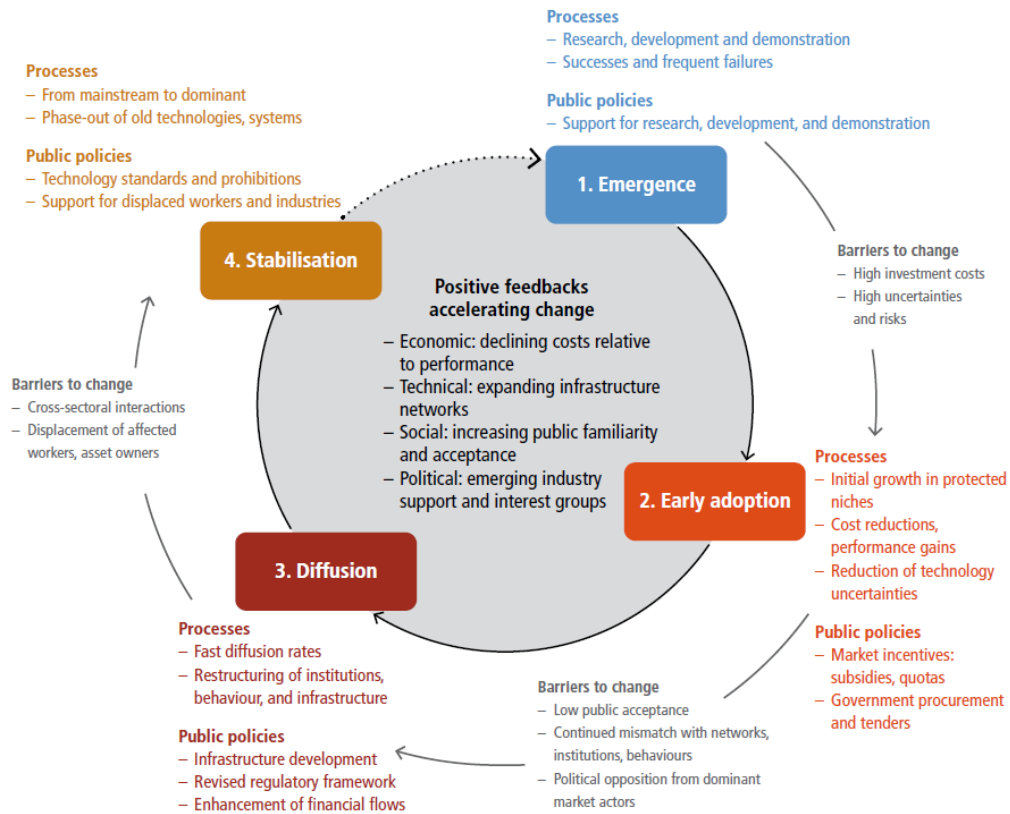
Processes
– Research, development and demonstration
– Successes and frequent failures

Public policies
– Support for research, development, and demonstration

Processes
– From mainstream to dominant
– Phase-out of old technologies, systems

Public policies
– Technology standards and prohibitions
– Support for displaced workers and industries

1. Emergence

4. Stabilisation

Barriers to change
– High investment costs
– High uncertainties and risks

Positive feedbacks accelerating change
– Economic: declining costs relative to performance
– Technical: expanding infrastructure networks
– Social: increasing public familiarity and acceptance
– Political: emerging industry support and interest groups

Barriers to change
– Cross-sectoral interactions
– Displacement of affected workers, asset owners

Processes
– Initial growth in protected niches
– Cost reductions, performance gains
– Reduction of technology uncertainties

2. Early adoption

3. Diffusion

Public policies
– Market incentives: subsidies, quotas
– Government procurement and tenders

Processes
– Fast diffusion rates
– Restructuring of institutions, behaviour, and infrastructure

Public policies
– Infrastructure development
– Revised regulatory framework
– Enhancement of financial flows

Barriers to change
– Low public acceptance
– Continued mismatch with networks, institutions, behaviours
– Political opposition from dominant market actors